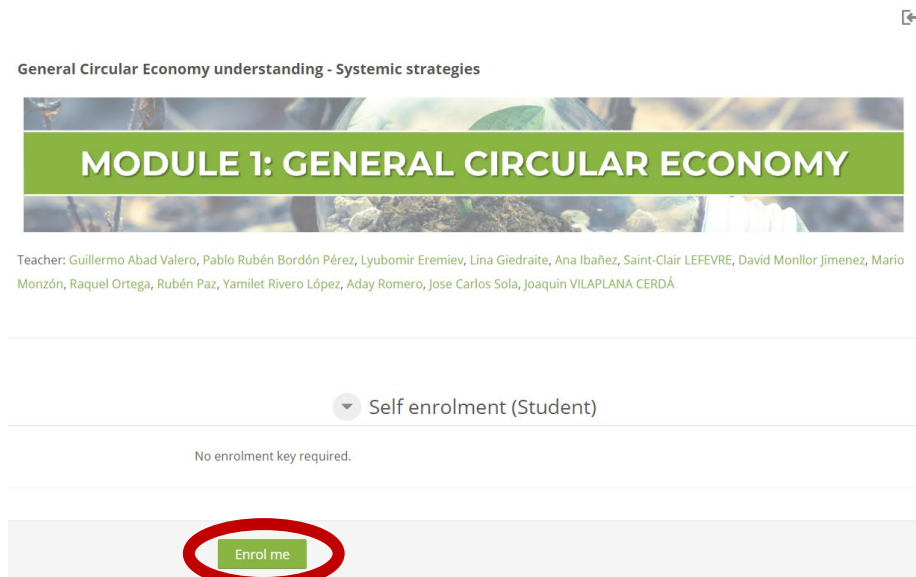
General Circular Economy understanding - Systemic strategies

MODULE 1: GENERAL CIRCULAR ECONOMY

Teacher: Guillermo Abad Valero, Pablo Rubén Bordón Pérez, Lyubomir Eremiev, Lina Giedraite, Ana Ibañez, Saint-Clair LEFEVRE, David Monllor Jimenez, Mario Monzón, Raquel Ortega, Rubén Paz, Yamilet Rivero López, Aday Romero, Jose Carlos Sola, Joaquin VILAPLANA CERDÁ

Self enrolment (Student)

No enrolment key required.

Enrol me